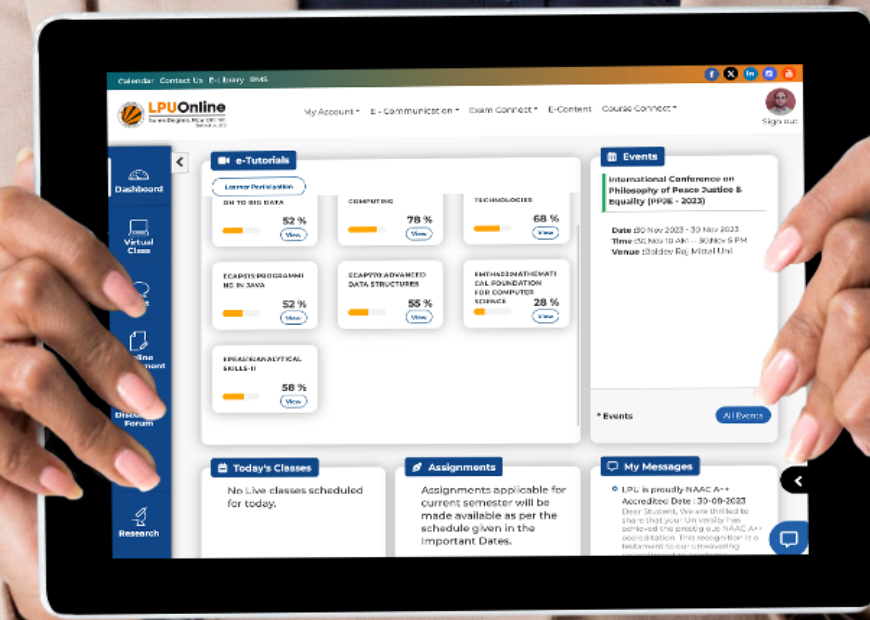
Calendar Contact Us E-Library RMS

LPUOnline

My Account ▾ E - Communication ▾ Exam Connect ▾ E-Content Course Connect ▾

Sign out

Dashboard

Virtual Class

Online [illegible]

Discussion Forum

Research

e-Tutorials

Learner Participation

ON TO BIG DATA
52 %
View

COMPUTING
78 %
View

TECHNOLOGIES
68 %
View

ECAP515:PROGRAMMING IN JAVA
52 %
View

ECAP770:ADVANCED DATA STRUCTURES
55 %
View

EMTH523:MATHEMATICAL FOUNDATION FOR COMPUTER SCIENCE
28 %
View

EPEA516:ANALYTICAL SKILLS-II
58 %
View

Events

International Conference on Philosophy of Peace Justice & Equality (PPJE - 2023)

Date :30 Nov 2023 - 30 Nov 2023
Time :30 Nov 10 AM - 30 Nov 5 PM
Venue :Baldev Raj Mittal Uni

* Events

All Events

Today's Classes

No Live classes scheduled for today.

Assignments

Assignments applicable for current semester will be made available as per the schedule given in the Important Dates.

My Messages

LPU is proudly NAAC A++ Accredited Date : 30-08-2023
Dear Student, We are thrilled to share that your University has achieved the prestigious NAAC A++ accreditation. This recognition is a testament to our unwavering